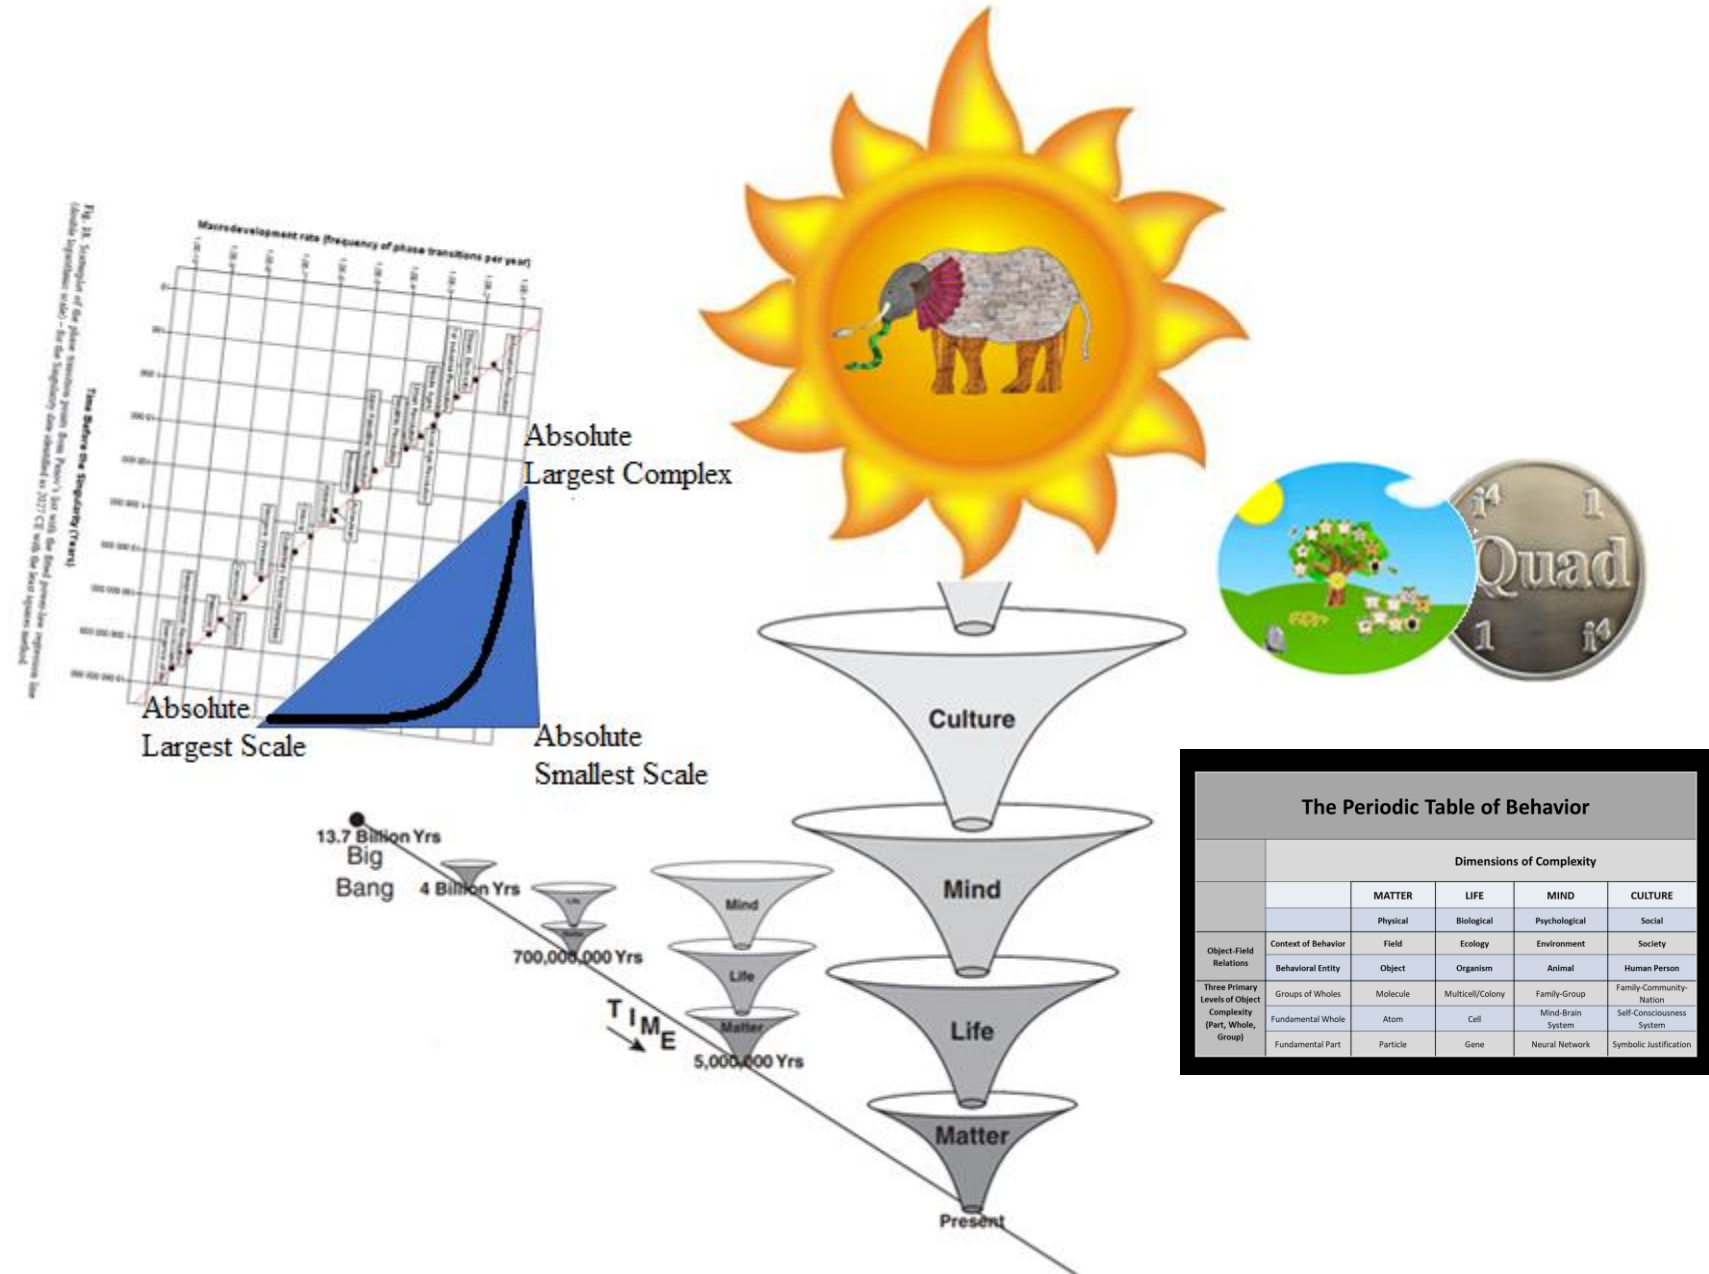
Macrodevelopment rate (frequency of phase transitions per year)

Time Before the Singularity (Years)

Fig. 18. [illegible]

Absolute Largest Complex

Absolute Largest Scale

Absolute Smallest Scale

13.7 Billion Yrs
Big Bang
4 Billion Yrs
700,000,000 Yrs
5,000,000 Yrs
TIME
Present

Mind
Life
Matter

Culture
Mind
Life
Matter

i4 1 Quad 1 i4

The Periodic Table of Behavior

| | Dimensions of Complexity | | | | |
|---|---|---|---|---|---|
| | | MATTER | LIFE | MIND | CULTURE |
| | | Physical | Biological | Psychological | Social |
| Object-Field Relations | Context of Behavior | Field | Ecology | Environment | Society |
| | Behavioral Entity | Object | Organism | Animal | Human Person |
| Three Primary Levels of Object Complexity (Part, Whole, Group) | Groups of Wholes | Molecule | Multicell/Colony | Family-Group | Family-Community-Nation |
| | Fundamental Whole | Atom | Cell | Mind-Brain System | Self-Consciousness System |
| | Fundamental Part | Particle | Gene | Neural Network | Symbolic Justification |